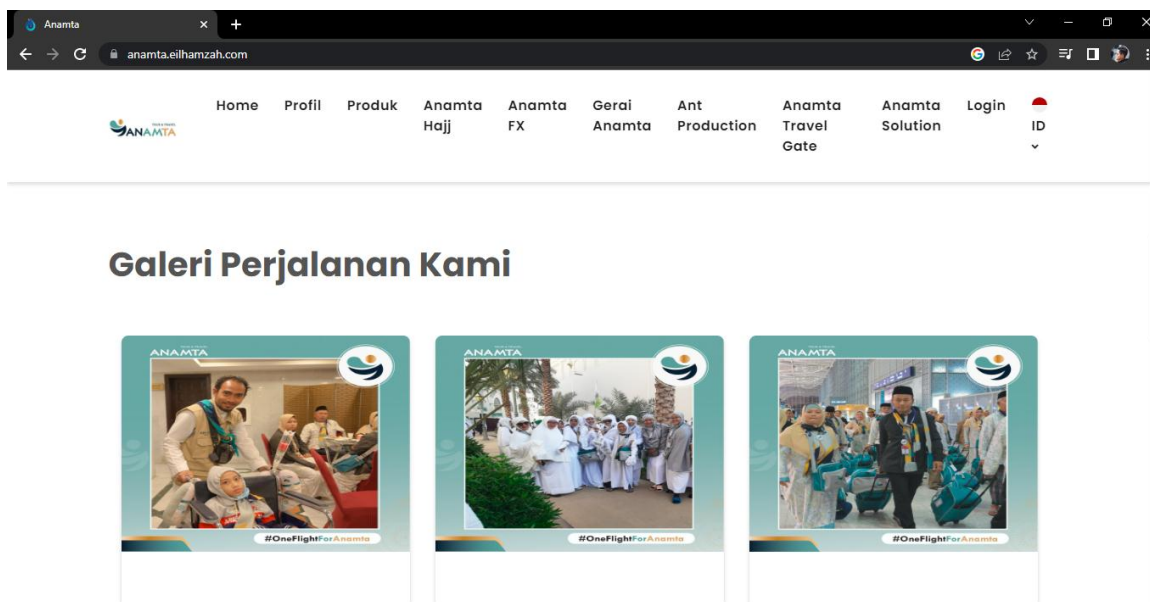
Anamta

anamta.eilhamzah.com

ANAMTA

Home Profil Produk Anamta Hajj Anamta FX Gerai Anamta Ant Production Anamta Travel Gate Anamta Solution Login ID

Galeri Perjalanan Kami

ANAMTA

#OneFlightForAnamta

ANAMTA

#OneFlightForAnamta

ANAMTA

#OneFlightForAnamta